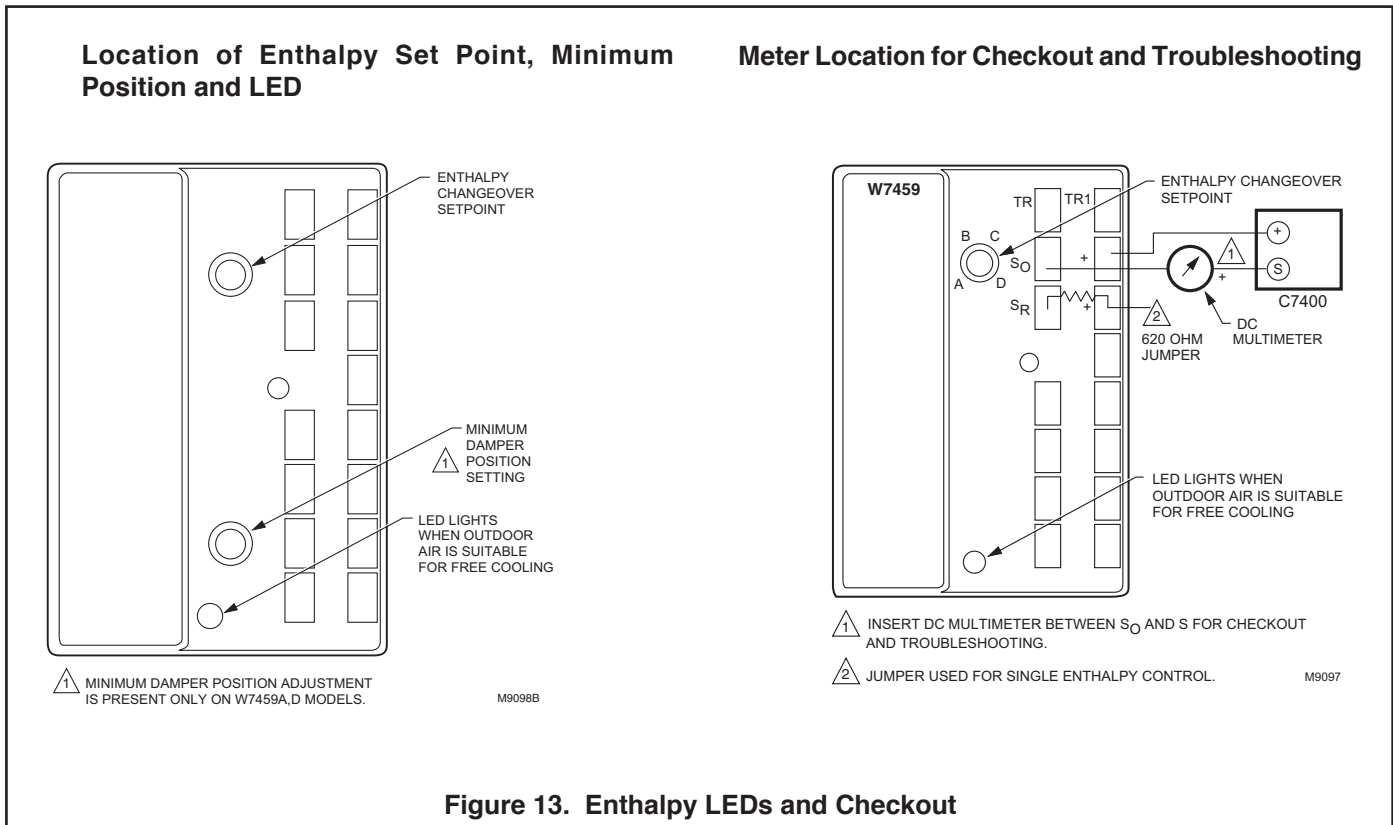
Location of Enthalpy Set Point, Minimum Position and LED

ENTHALPY CHANGEOVER SETPOINT

MINIMUM DAMPER 1 POSITION SETTING

LED LIGHTS WHEN OUTDOOR AIR IS SUITABLE FOR FREE COOLING

1 MINIMUM DAMPER POSITION ADJUSTMENT IS PRESENT ONLY ON W7459A,D MODELS.

M9098B

Meter Location for Checkout and Troubleshooting

W7459

TR TR1

ENTHALPY CHANGEOVER SETPOINT

B C

A D

$S_O$

+

1

+

+

S

C7400

$S_R$

+

2 620 OHM JUMPER

DC MULTIMETER

LED LIGHTS WHEN OUTDOOR AIR IS SUITABLE FOR FREE COOLING

1 INSERT DC MULTIMETER BETWEEN $S_O$ AND S FOR CHECKOUT AND TROUBLESHOOTING.

2 JUMPER USED FOR SINGLE ENTHALPY CONTROL.

M9097

Figure 13. Enthalpy LEDs and Checkout